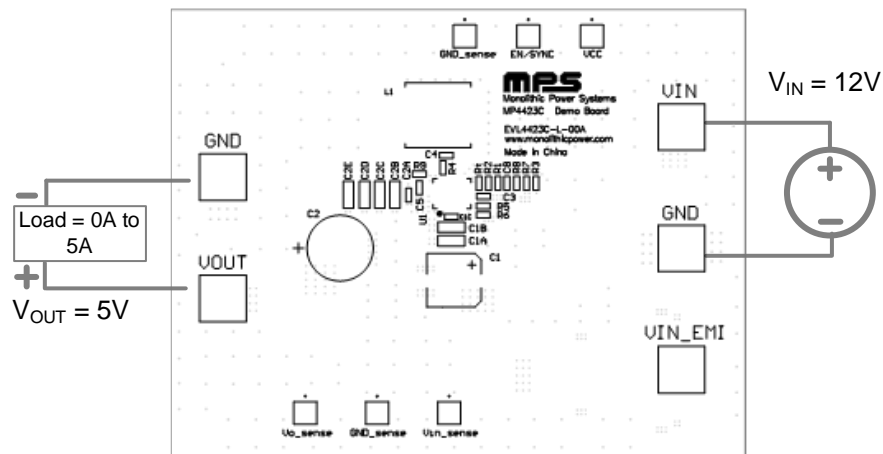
GND_sense EN/SYNC VCC

MPS
Monolithic Power Systems
MP4423C Demo Board
EVL4423C-L-00A
www.monolithicpower.com
Made in China

$V_{IN}$ = 12V

VIN

L1

GND

C4

C2E C2D C2C C2B R6 R4 R1 R2 R8 R7 R3

C5 U1 C3 R5

C2

Load = 0A to 5A

C1B

C1A

GND

VOUT

C1

$V_{OUT}$ = 5V

VIN_EMI

Vo_sense GND_sense Vin_sense